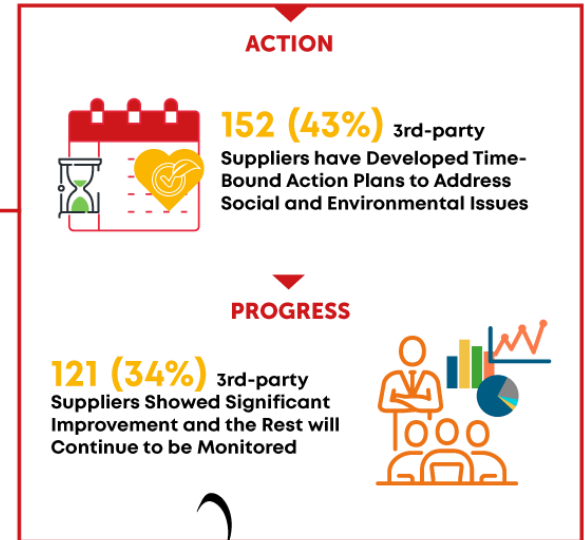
ACTION

152 (43%) 3rd-party Suppliers have Developed Time-Bound Action Plans to Address Social and Environmental Issues

PROGRESS

121 (34%) 3rd-party Suppliers Showed Significant Improvement and the Rest will Continue to be Monitored